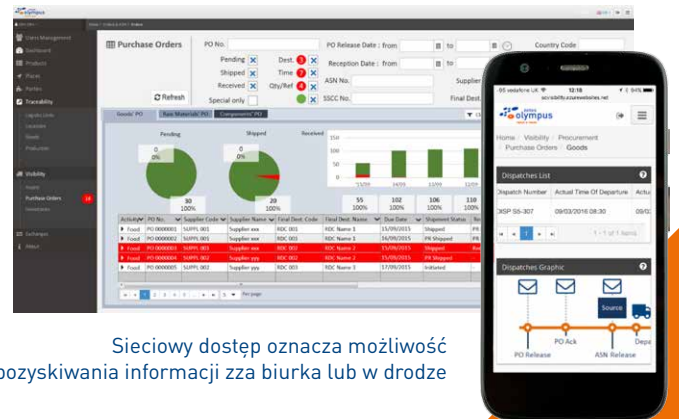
olympus

Users Management
Dashboard
Products
Places
Parties
Traceability
Visibility
Purchase Orders
Exchanges
About

Purchase Orders
PO No.
Pending
Shipped
Received
Special only
Dest.
Time
Qty/Ref
PO Release Date : from
to
Reception Date : from
to
ASN No.
SSCC No.
Country Code
Supplier
Final Dest.
Refresh

Goods' PO
Raw Materials' PO
Components' PO

Pending
Shipped
Received

0
0%
30
100%
55
100%
102
100%
106
100%
110

| Activity | PO No. | Supplier Code | Supplier Name | Final Dest. Code | Final Dest. Name | Due Date | Shipment Status |
|---|---|---|---|---|---|---|---|
| Food | PO 0000001 | SUPPL 001 | Supplier xxx | RDC 001 | RDC Name 1 | 15/09/2015 | Shipped |
| Food | PO 0000002 | SUPPL 001 | Supplier xxx | RDC 001 | RDC Name 1 | 16/09/2015 | PK Shipped |
| Food | PO 0000003 | SUPPL 001 | Supplier xxx | RDC 002 | RDC Name 2 | 15/09/2015 | Shipped |
| Food | PO 0000004 | SUPPL 002 | Supplier yyy | RDC 002 | RDC Name 2 | 15/09/2015 | PK Shipped |
| Food | PO 0000005 | SUPPL 001 | Supplier yyy | RDC 001 | RDC Name 1 | 17/09/2015 | Initiated |

Per page

vodafone UK 12:16 94%
scvisibility.ccurewebsites.net
olympus
Home / Visibility / Procurement
Purchase Orders / Goods
Dispatches List
Dispatch Number | Actual Time Of Departure | Actu
DISP SS-307 | 09/03/2016 08:30 | 09/0
1 - 1 of 1 items
Dispatches Graphic
Source
PO Release
PO Ack
ASN Release
Depa

Sieciowy dostęp oznacza możliwość pozyskiwania informacji zza biurka lub w drodze